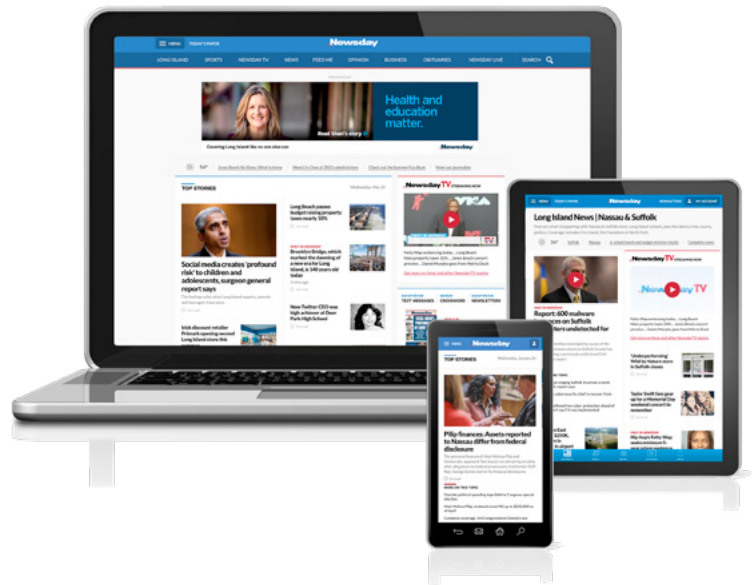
MENU TODAY'S PAPER Newsday

LONG ISLAND SPORTS NEWSDAY TV NEWS FEED ME OPINION BUSINESS OBITUARIES NEWSDAY LIVE SEARCH

Health and education matter.

Newsday

TOP STORIES

Social media creates 'profound risk' to children and adolescents, surgeon general report says

Long Beach passes budget raising property taxes nearly 10%

Brooklyn Bridge, which marked the dawning of a new era for Long Island, is 140 years old today

New Twitter CEO was high achiever at Deer Park High School

Newsday TV STREAMING NOW

TEXT MESSAGES CROSSWORD NEWSLETTERS

Newsday

Long Island News | Nassau & Suffolk

Newsday TV STREAMING NOW

Report: 600 malware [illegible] on Suffolk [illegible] undetected for

'Underperforming' Wild by Nature closing in Suffolk

Taylor Swift fans gear up for a Memorial Day weekend concert to remember

Mip Kelly Patty Wise walks cocoa Kelly Stone

MENU Newsday

TOP STORIES

Pilip finances: Assets reported to Nassau differ from federal disclosure